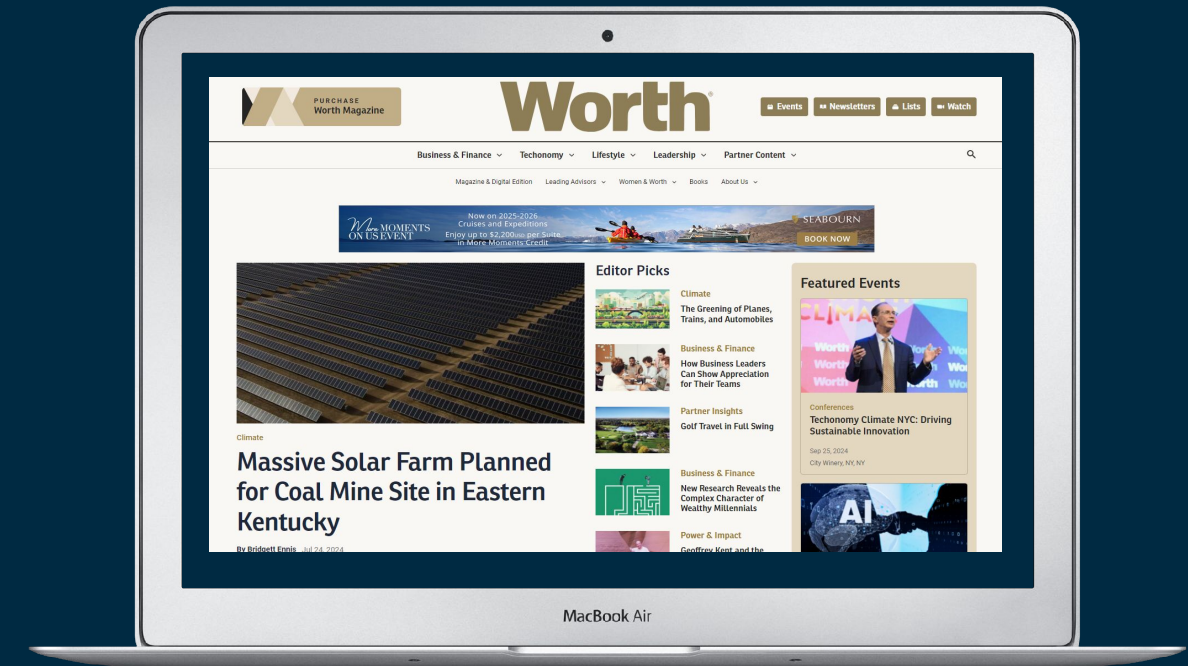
PURCHASE
Worth Magazine

Worth

Events Newsletters Lists Watch

Business & Finance Techonomy Lifestyle Leadership Partner Content

Magazine & Digital Edition Leading Advisors Women & Worth Books About Us

More MOMENTS ON US EVENT
Now on 2025-2026 Cruises and Expeditions
Enjoy up to $2,200 per Suite in More Moments Credit
SEABOURN
BOOK NOW

Climate

Massive Solar Farm Planned for Coal Mine Site in Eastern Kentucky

By Bridgett Ennis Jul 24, 2024

Editor Picks

Climate
The Greening of Planes, Trains, and Automobiles

Business & Finance
How Business Leaders Can Show Appreciation for Their Teams

Partner Insights
Golf Travel in Full Swing

Business & Finance
New Research Reveals the Complex Character of Wealthy Millennials

Power & Impact
Geoffrey Kent and the

Featured Events

CLIMA
Worth

Conferences
Techonomy Climate NYC: Driving Sustainable Innovation

Sep 25, 2024
City Winery, NY, NY

AI

MacBook Air